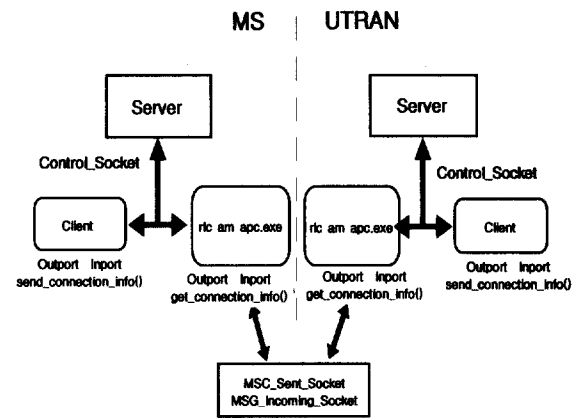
MS

UTRAN

Server

Control_Socket

Client

Outport Inport
send_connection_info()

rlc am apc.exe

Outport Inport
get_connection_info()

rlc am apc.exe

Outport Inport
get_connection_info()

Server

Control_Socket

Client

Outport Inport
send_connection_info()

MSC_Sent_Socket
MSG_Incoming_Socket